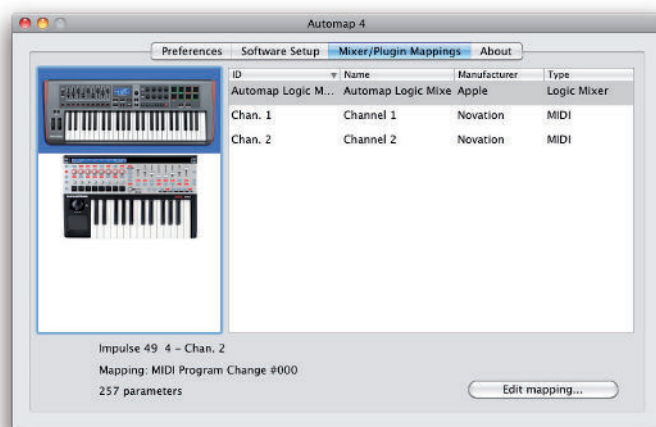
Automap 4

Preferences | Software Setup | Mixer/Plugin Mappings | About

| ID | Name | Manufacturer | Type |
|---|---|---|---|
| Automap Logic M... | Automap Logic Mixe | Apple | Logic Mixer |
| Chan. 1 | Channel 1 | Novation | MIDI |
| Chan. 2 | Channel 2 | Novation | MIDI |

Impulse 49 4 – Chan. 2

Mapping: MIDI Program Change #000

257 parameters

Edit mapping...